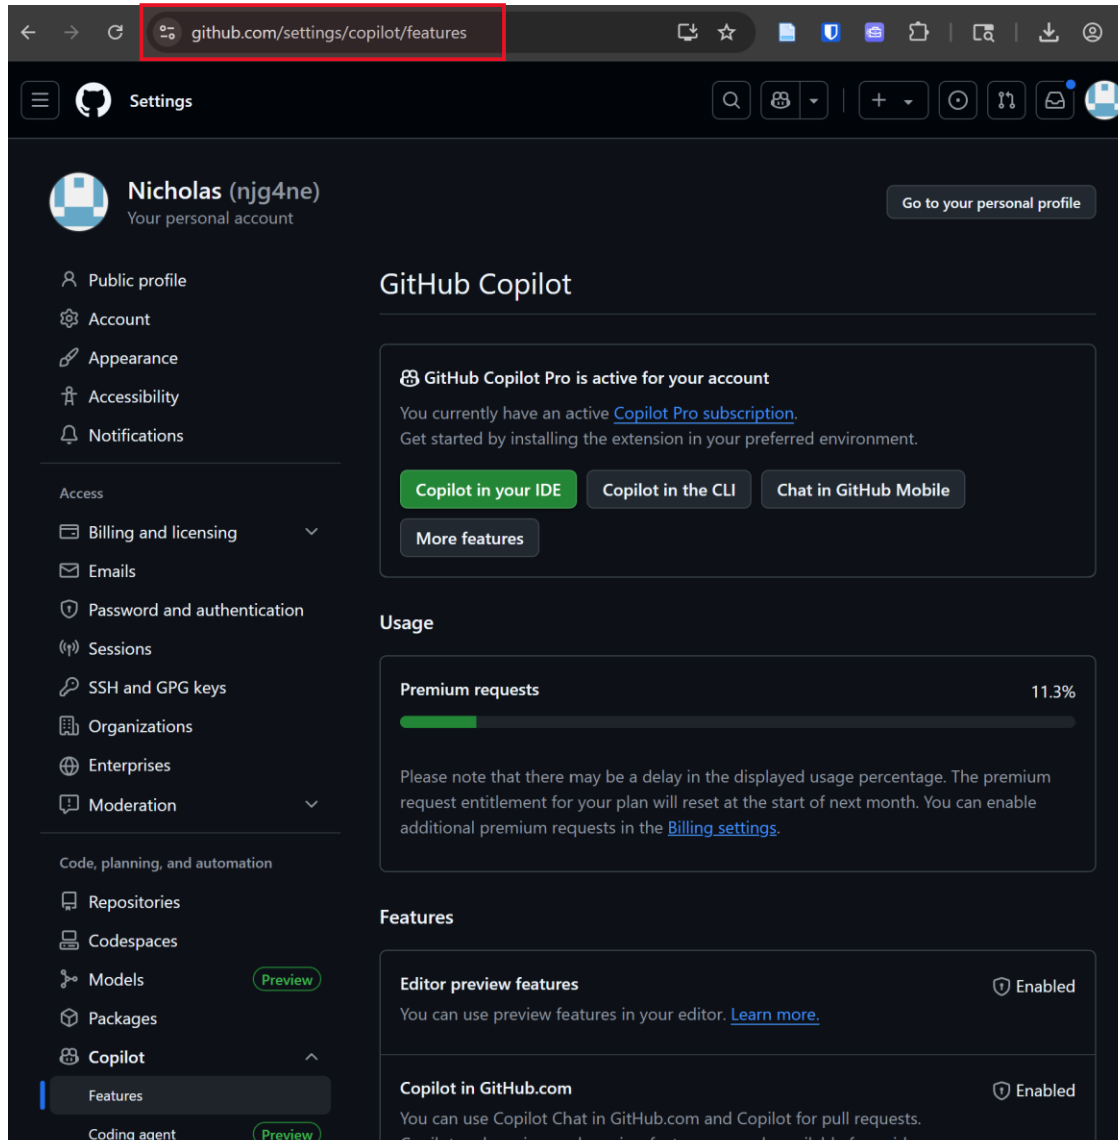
github.com/settings/copilot/features

Settings

Nicholas (njg4ne)
Your personal account

Go to your personal profile

Public profile
Account
Appearance
Accessibility
Notifications

Access
Billing and licensing
Emails
Password and authentication
Sessions
SSH and GPG keys
Organizations
Enterprises
Moderation

Code, planning, and automation
Repositories
Codespaces
Models Preview
Packages
Copilot
Features
Coding agent Preview

GitHub Copilot

GitHub Copilot Pro is active for your account
You currently have an active Copilot Pro subscription.
Get started by installing the extension in your preferred environment.

Copilot in your IDE
Copilot in the CLI
Chat in GitHub Mobile
More features

Usage

Premium requests 11.3%

Please note that there may be a delay in the displayed usage percentage. The premium request entitlement for your plan will reset at the start of next month. You can enable additional premium requests in the Billing settings.

Features

Editor preview features
Enabled
You can use preview features in your editor. Learn more.

Copilot in GitHub.com
Enabled
You can use Copilot Chat in GitHub.com and Copilot for pull requests.
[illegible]